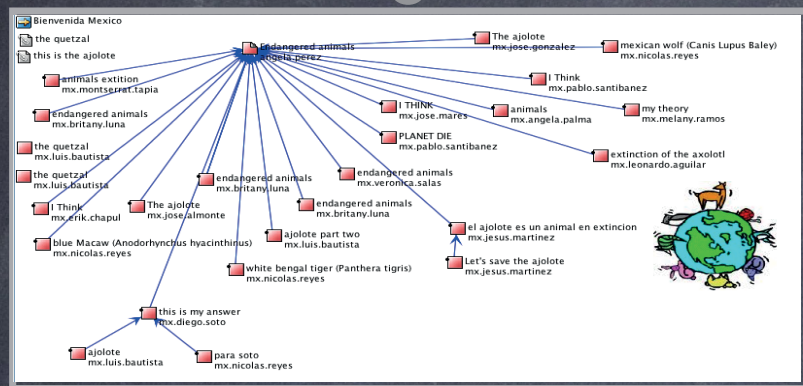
Bienvenida Mexico

the quetzal

this is the ajolote

Endangered animals
angela.perez

The ajolote
mx.jose.gonzalez

mexican wolf (Canis Lupus Baley)
mx.nicolas.reyes

animals extition
mx.montserrat.tapia

I Think
mx.pablo.santibanez

endangered animals
mx.britany.luna

I THINK
mx.jose.mares

animals
mx.angela.palma

my theory
mx.melany.ramos

PLANET DIE
mx.pablo.santibanez

the quetzal
mx.luis.bautista

extinction of the axolotl
mx.leonardo.aguilar

endangered animals
mx.veronica.salas

the quetzal
mx.luis.bautista

endangered animals
mx.britany.luna

endangered animals
mx.britany.luna

I Think
mx.erik.chapul

The ajolote
mx.jose.almonte

el ajolote es un animal en extincion
mx.jesus.martinez

ajolote part two
mx.luis.bautista

blue Macaw (Anodorhynchus hyacinthinus)
mx.nicolas.reyes

Let's save the ajolote
mx.jesus.martinez

white bengal tiger (Panthera tigris)
mx.nicolas.reyes

this is my answer
mx.diego.soto

ajolote
mx.luis.bautista

para soto
mx.nicolas.reyes